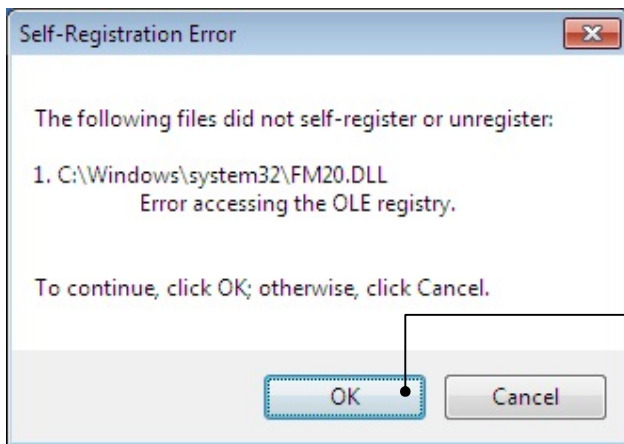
Self-Registration Error

The following files did not self-register or unregister:

1. C:\Windows\system32\FM20.DLL
Error accessing the OLE registry.

To continue, click OK; otherwise, click Cancel.

OK

Cancel